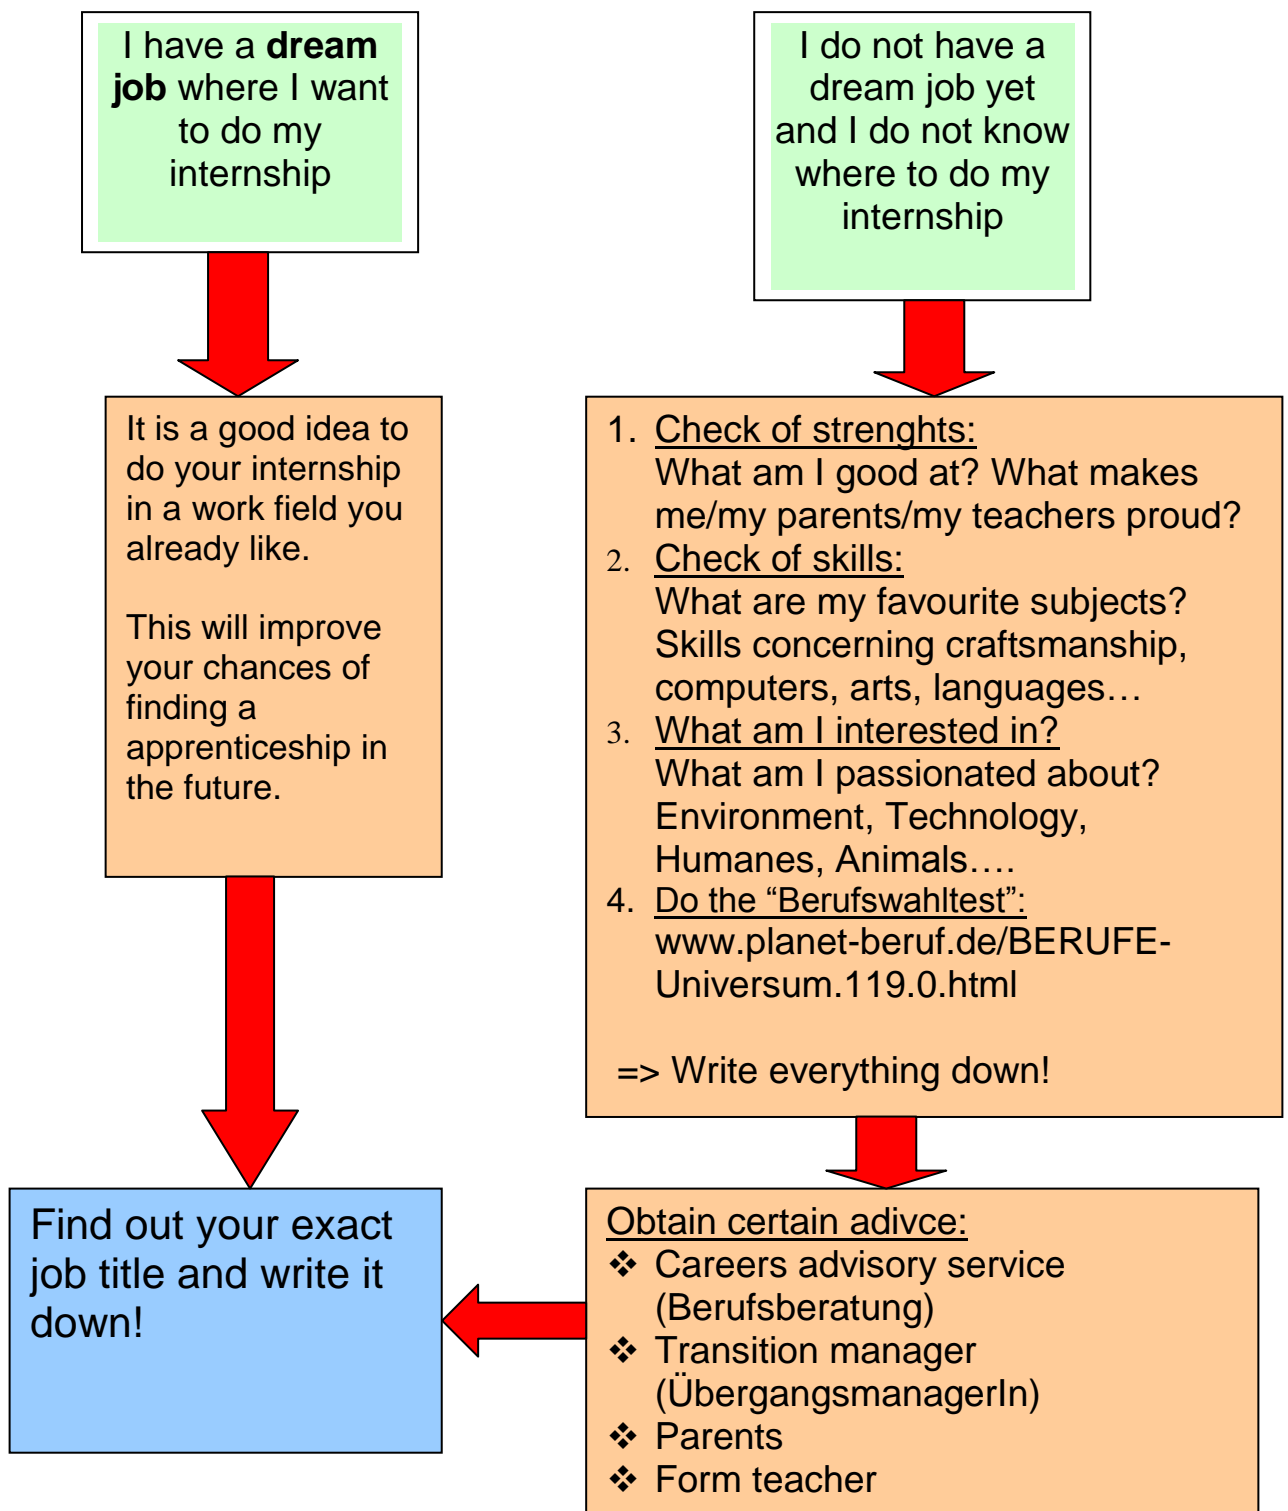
I have a **dream job** where I want to do my internship

It is a good idea to do your internship in a work field you already like.

This will improve your chances of finding a apprenticeship in the future.

Find out your exact job title and write it down!

I do not have a dream job yet and I do not know where to do my internship

1. Check of strenghts:
What am I good at? What makes me/my parents/my teachers proud?
2. Check of skills:
What are my favourite subjects? Skills concerning craftsmanship, computers, arts, languages…
3. What am I interested in?
What am I passionated about? Environment, Technology, Humanes, Animals….
4. Do the “Berufswahltest”:
www.planet-beruf.de/BERUFE-Universum.119.0.html

=> Write everything down!

Obtain certain adivce:
❖ Careers advisory service (Berufsberatung)
❖ Transition manager (ÜbergangsmanagerIn)
❖ Parents
❖ Form teacher